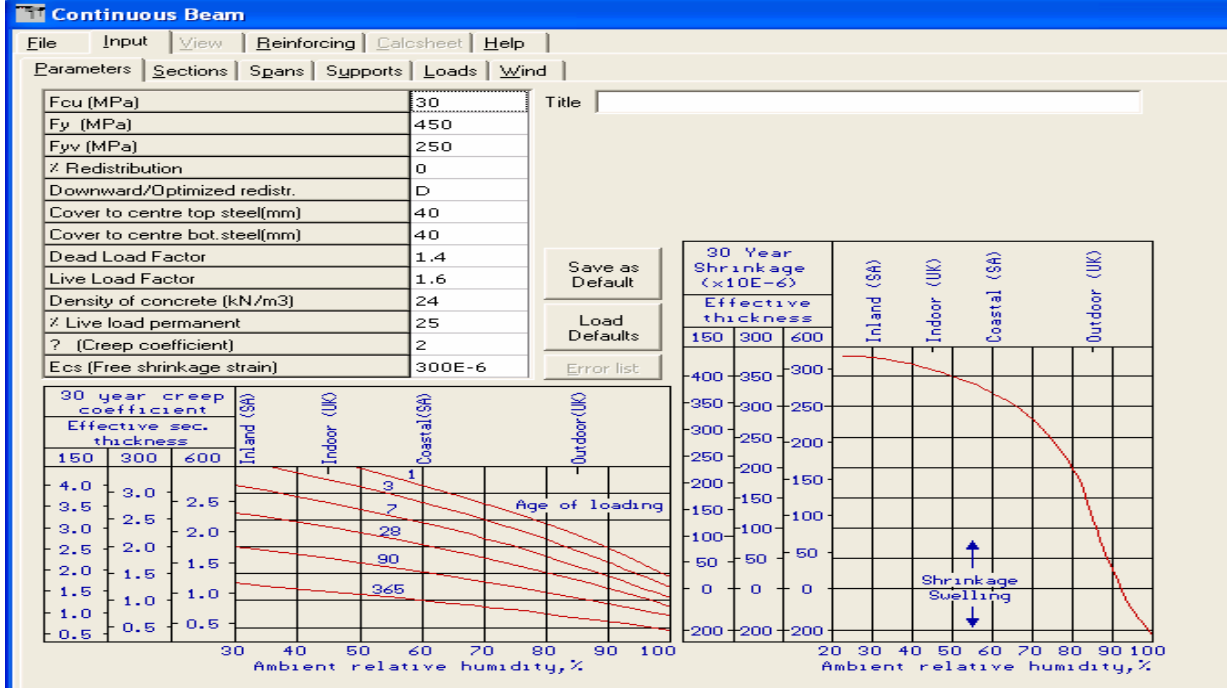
Continuous Beam

File | Input | View | Reinforcing | Calcsheet | Help

Parameters | Sections | Spans | Supports | Loads | Wind

| Fcu (MPa) | 30 |
|---|---|
| Fy (MPa) | 450 |
| Fyv (MPa) | 250 |
| % Redistribution | 0 |
| Downward/Optimized redistr. | D |
| Cover to centre top steel(mm) | 40 |
| Cover to centre bot.steel(mm) | 40 |
| Dead Load Factor | 1.4 |
| Live Load Factor | 1.6 |
| Density of concrete (kN/m3) | 24 |
| % Live load permanent | 25 |
| ? (Creep coefficient) | 2 |
| Ecs (Free shrinkage strain) | 300E-6 |

Title

Save as Default

Load Defaults

Error list

30 year creep coefficient

Effective sec. thickness

| 150 | 300 | 600 |
|---|---|---|
| 4.0 | 3.0 | 2.5 |
| 3.5 | 2.5 | 2.0 |
| 3.0 | 2.0 | 1.5 |
| 2.5 | 1.5 | 1.0 |
| 2.0 | 1.0 | 0.5 |
| 1.5 | 0.5 | |
| 1.0 | | |
| 0.5 | | |

Inland (SA) Indoor (UK) Coastal(SA) Outdoor(UK)

1 3 7 28 90 365

Age of loading

30 40 50 60 70 80 90 100

Ambient relative humidity,%

30 Year Shrinkage (x10E-6)

Effective thickness

| 150 | 300 | 600 |
|---|---|---|
| 400 | 350 | 300 |
| 350 | 300 | 250 |
| 300 | 250 | 200 |
| 250 | 200 | 150 |
| 200 | 150 | 100 |
| 150 | 100 | 50 |
| 100 | 50 | 0 |
| 50 | 0 | -200 |
| 0 | -200 | |
| -200 | | |

Inland (SA) Indoor (UK) Coastal (SA) Outdoor (UK)

Shrinkage
Swelling

20 30 40 50 60 70 80 90 100

Ambient relative humidity,%